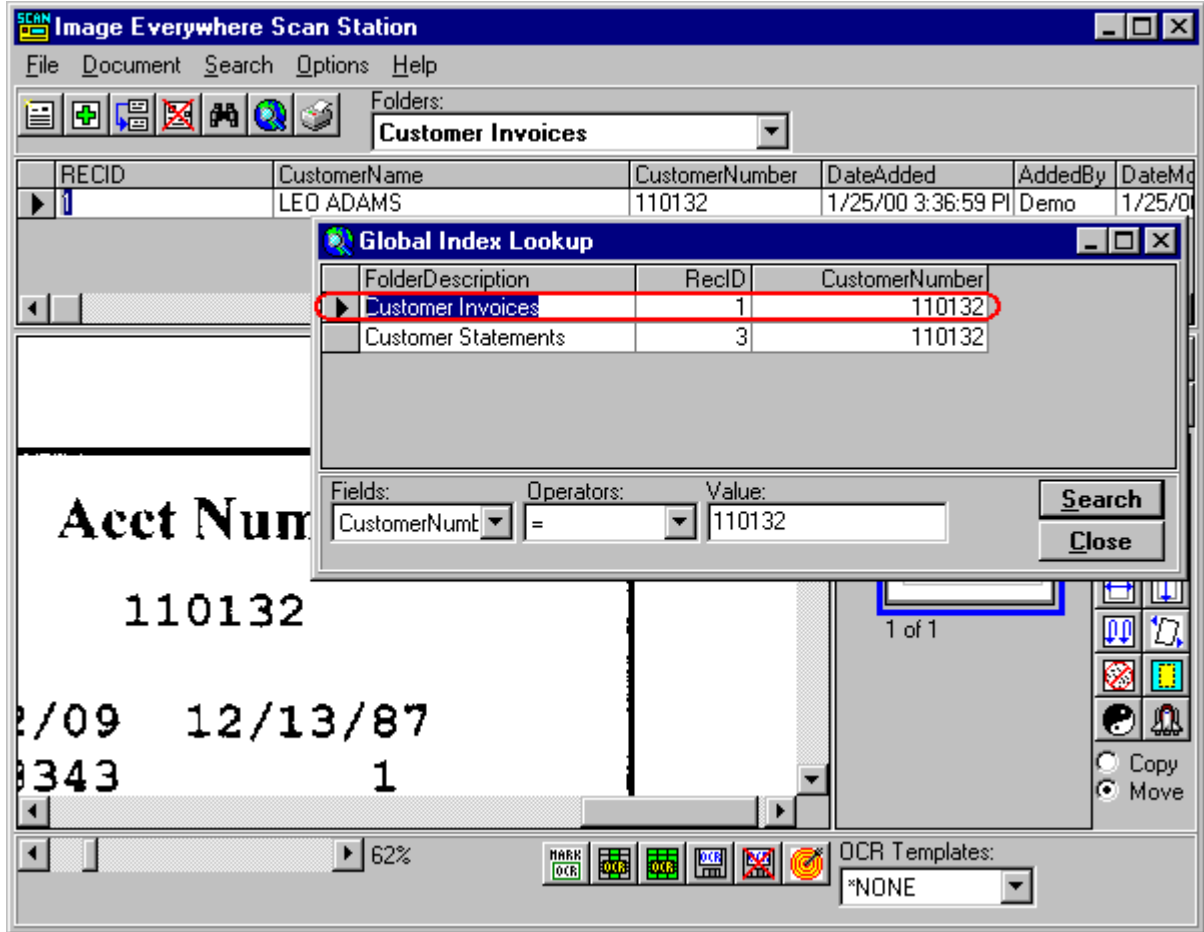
SCAN Image Everywhere Scan Station

File Document Search Options Help

Folders:
Customer Invoices

| RECID | CustomerName | CustomerNumber | DateAdded | AddedBy | DateMo |
|---|---|---|---|---|---|
| 1 | LEO ADAMS | 110132 | 1/25/00 3:36:59 PI | Demo | 1/25/0 |

Global Index Lookup

| FolderDescription | RecID | CustomerNumber |
|---|---|---|
| Customer Invoices | 1 | 110132 |
| Customer Statements | 3 | 110132 |

Fields: CustomerNumb
Operators: =
Value: 110132

Search
Close

Acct Num

110132

2/09 12/13/87
0343 1

1 of 1

Copy
Move

62%

MARK OCR
OCR
OCR
OCR

OCR Templates:
*NONE